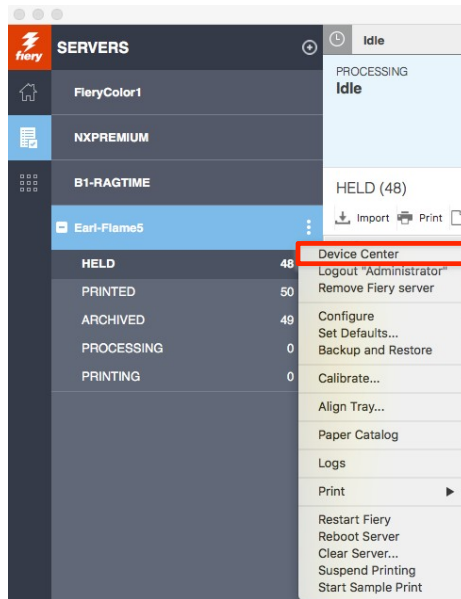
fiery

SERVERS

FieryColor1

NXPREMIUM

B1-RAGTIME

Earl-Flame5

HELD 48

PRINTED 50

ARCHIVED 49

PROCESSING 0

PRINTING 0

Idle

PROCESSING
Idle

HELD (48)

Import Print

Device Center
Logout "Administrator"
Remove Fiery server

Configure
Set Defaults...
Backup and Restore

Calibrate...

Align Tray...

Paper Catalog

Logs

Print

Restart Fiery
Reboot Server
Clear Server...
Suspend Printing
Start Sample Print